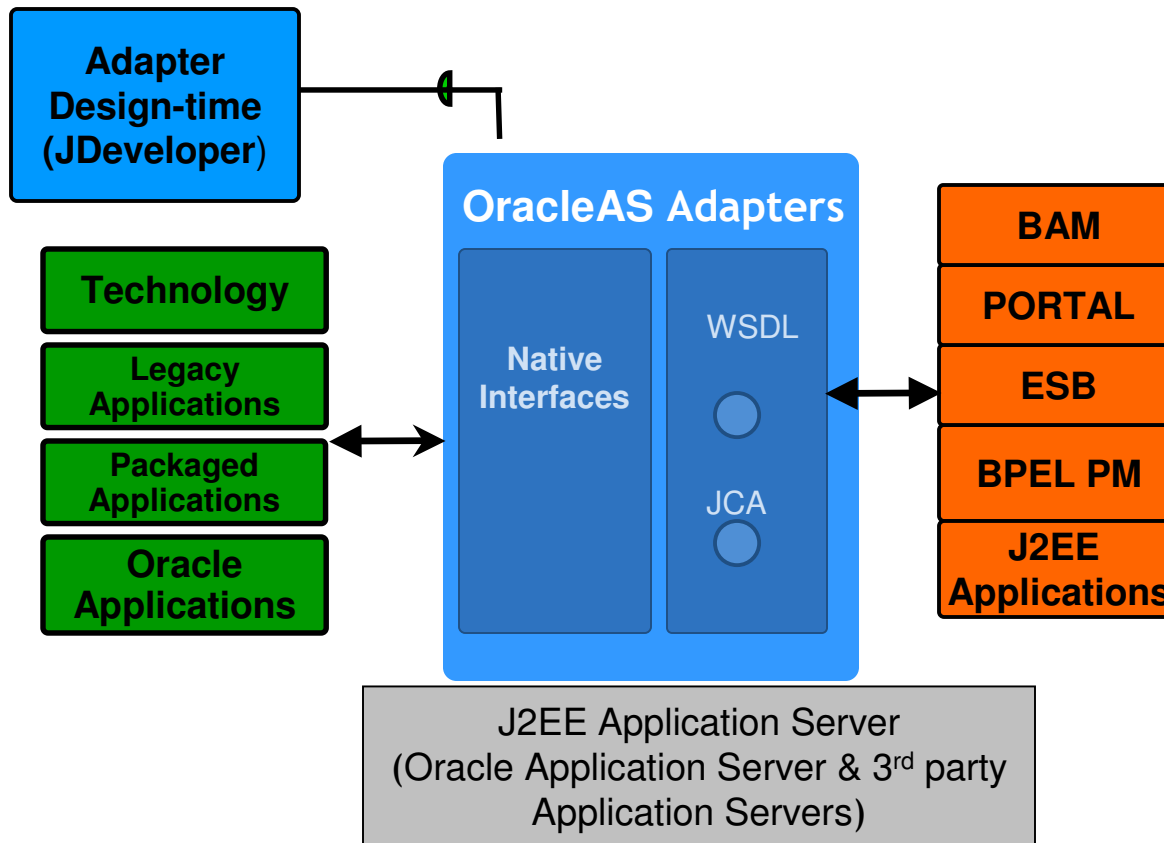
Adapter Design-time (JDeveloper)

OracleAS Adapters

Native Interfaces

WSDL

JCA

Technology

Legacy Applications

Packaged Applications

Oracle Applications

BAM

PORTAL

ESB

BPEL PM

J2EE Applications

J2EE Application Server (Oracle Application Server & 3$^{rd}$ party Application Servers)